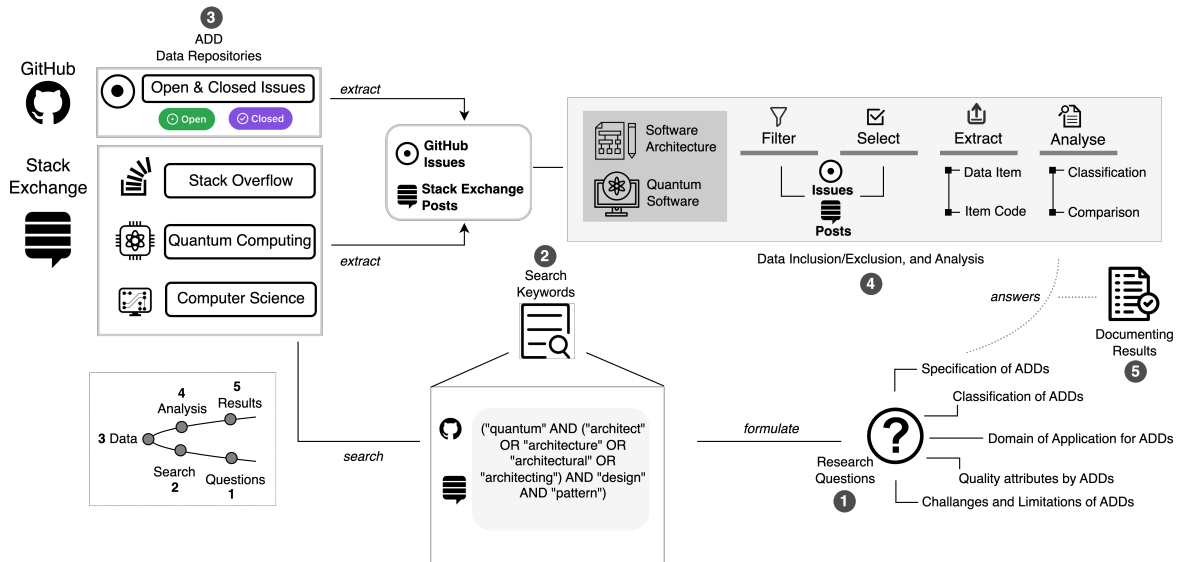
3
ADD
Data Repositories

GitHub

Open & Closed Issues

Open Closed

Stack Exchange

Stack Overflow

Quantum Computing

Computer Science

extract

extract

GitHub Issues

Stack Exchange Posts

Software Architecture

Quantum Software

Filter

Select

Issues

Posts

Extract

Data Item

Item Code

Analyse

Classification

Comparison

Data Inclusion/Exclusion, and Analysis

4

2
Search Keywords

answers

Documenting Results

5

4
Analysis

5
Results

3 Data

Search
2

Questions
1

search

("quantum" AND ("architect" OR "architecture" OR "architectural" OR "architecting") AND "design" AND "pattern")

formulate

Research Questions

1

Specification of ADDs

Classification of ADDs

Domain of Application for ADDs

Quality attributes by ADDs

Challanges and Limitations of ADDs